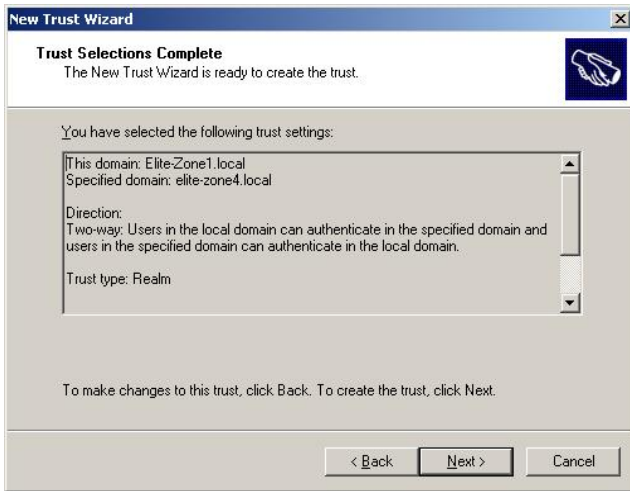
New Trust Wizard

Trust Selections Complete
The New Trust Wizard is ready to create the trust.

You have selected the following trust settings:

This domain: Elite-Zone1.local
Specified domain: elite-zone4.local

Direction:
Two-way: Users in the local domain can authenticate in the specified domain and users in the specified domain can authenticate in the local domain.

Trust type: Realm

To make changes to this trust, click Back. To create the trust, click Next.

< Back
Next >
Cancel